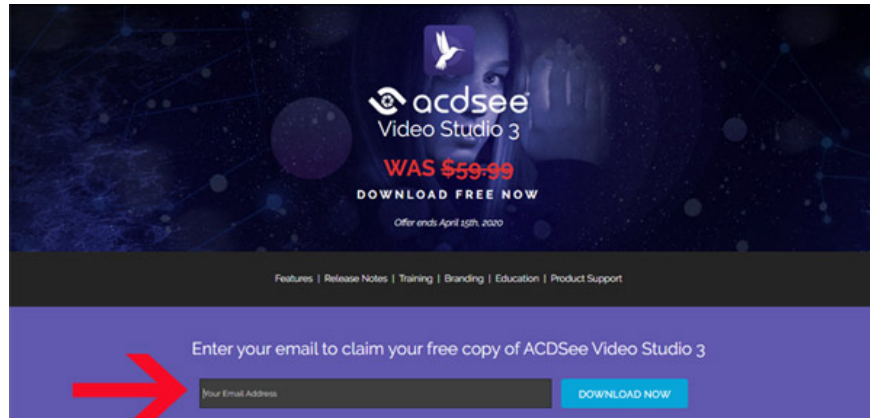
acdsee
Video Studio 3

WAS $59.99
DOWNLOAD FREE NOW

Offer ends April 15th, 2020

Features | Release Notes | Training | Branding | Education | Product Support

Enter your email to claim your free copy of ACDSee Video Studio 3

Your Email Address

DOWNLOAD NOW